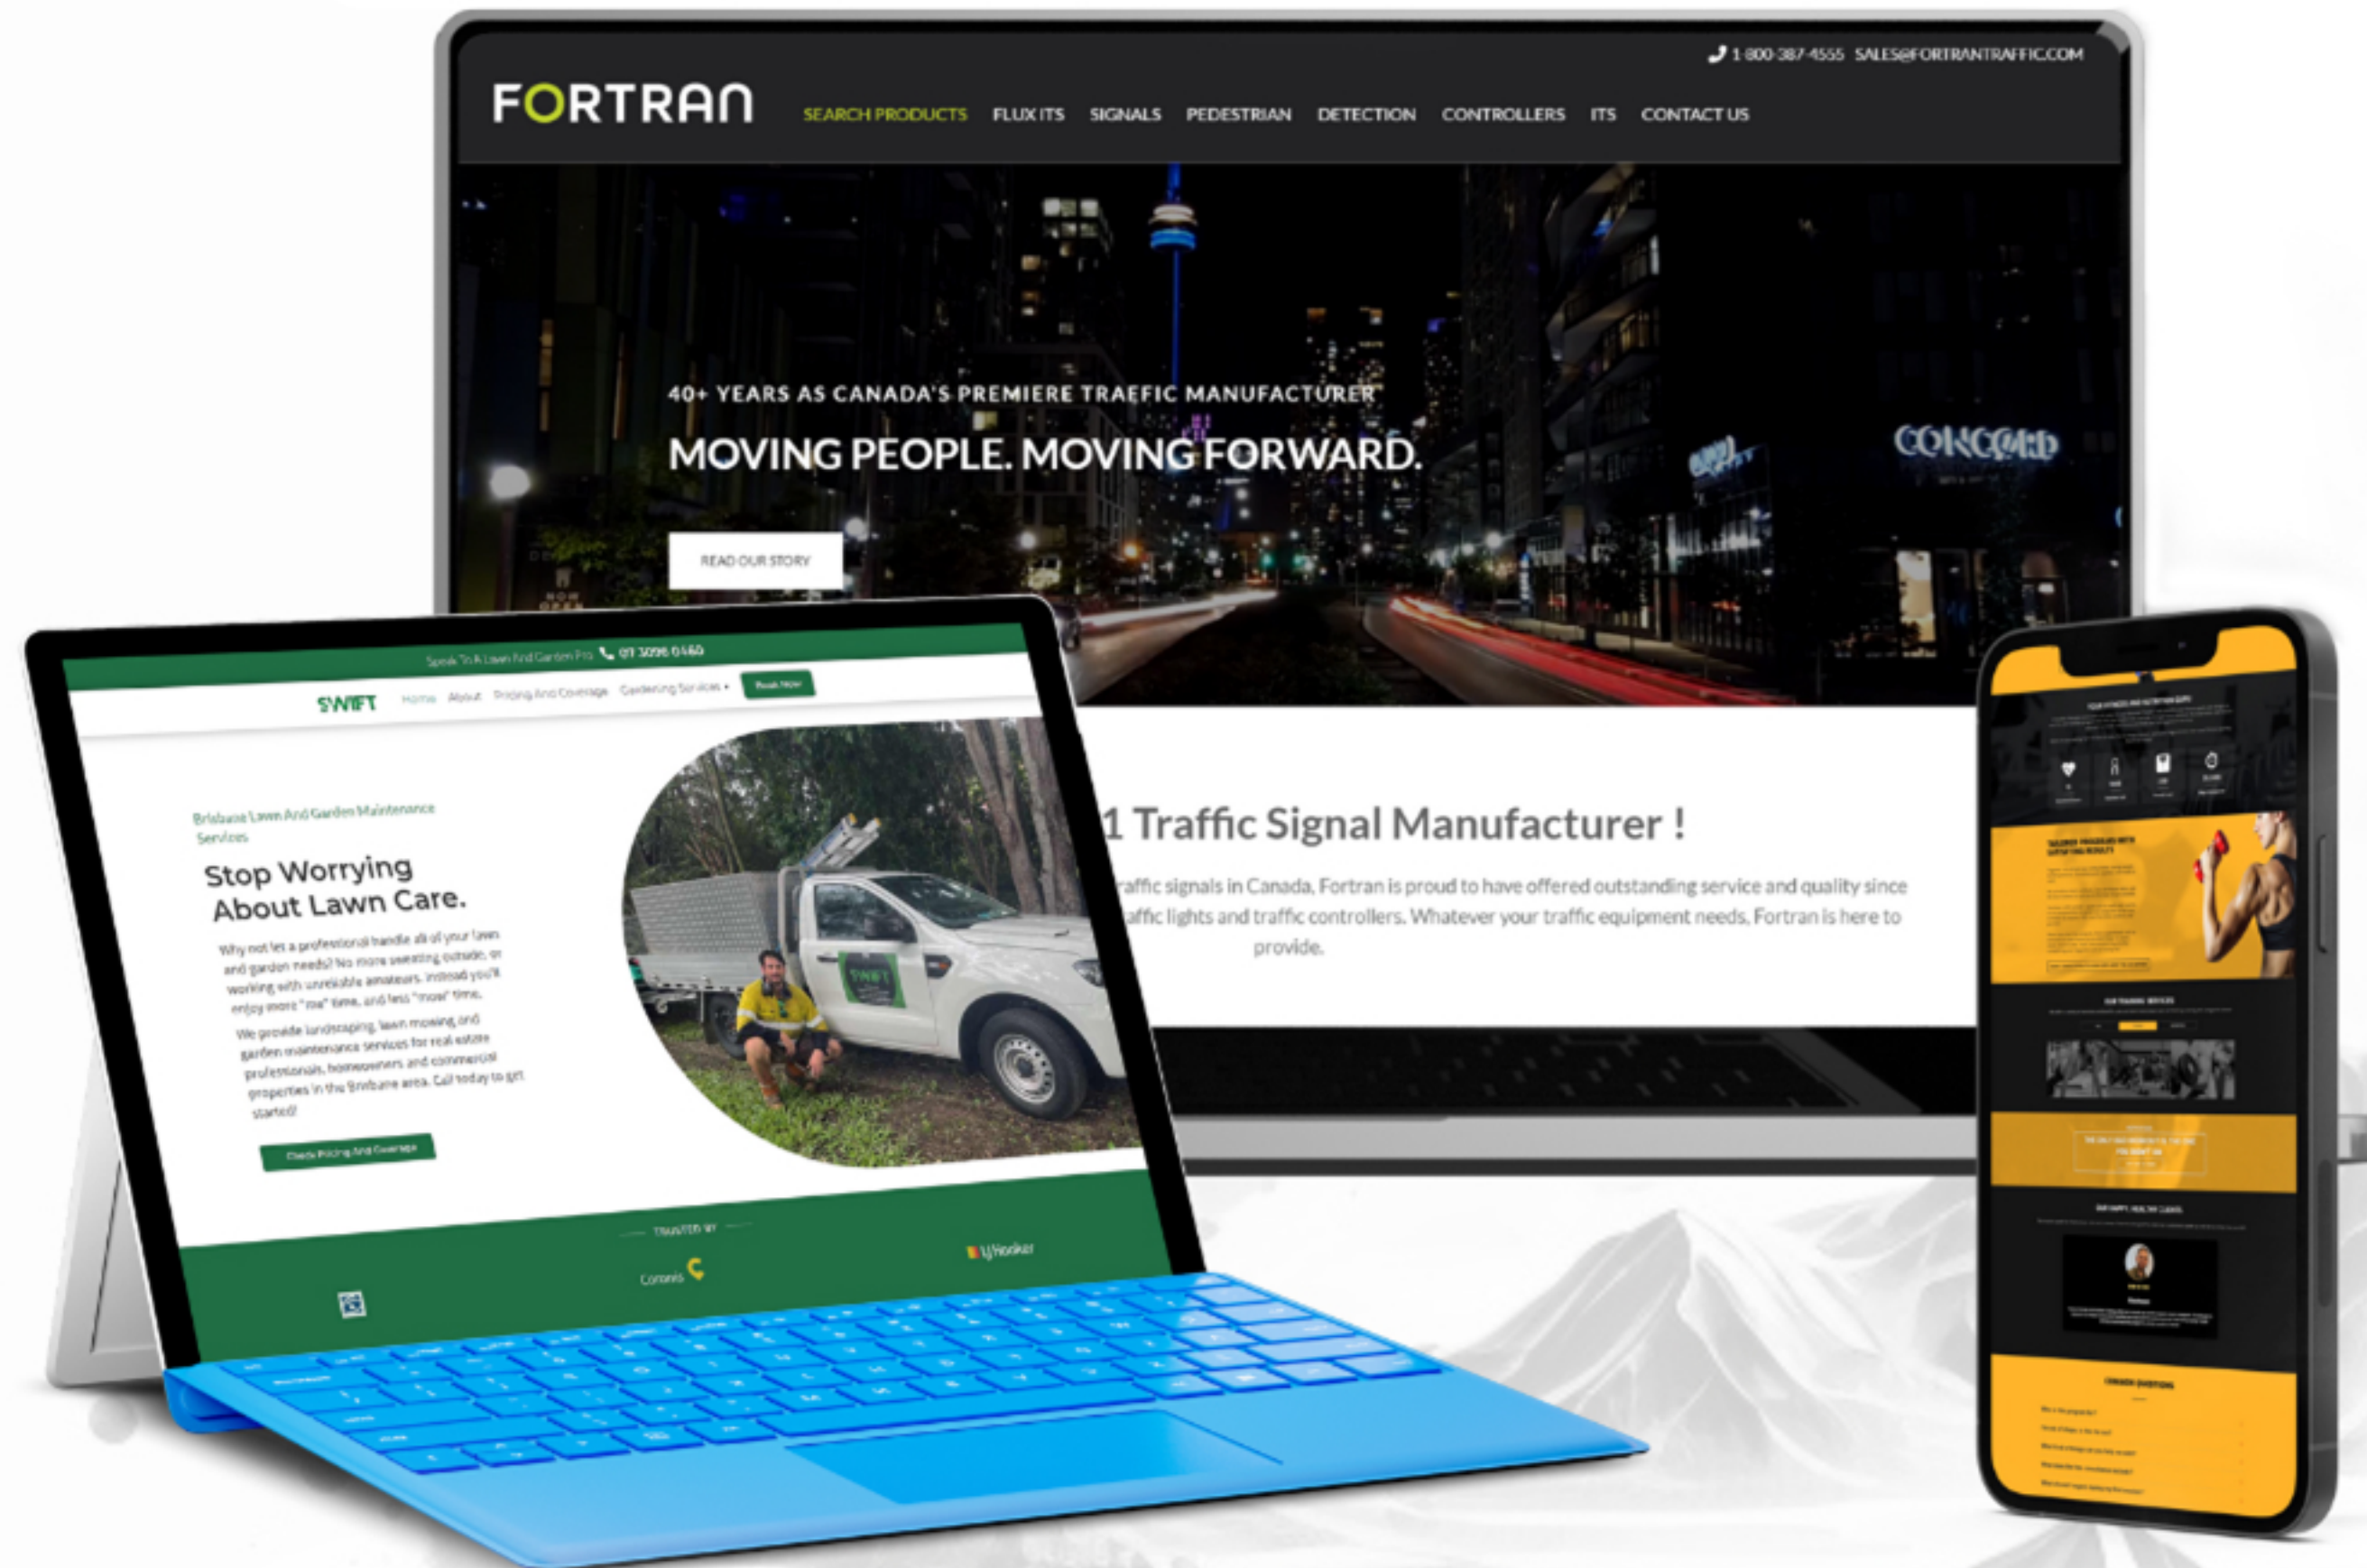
1-800-387-4555 SALES@FORTRANTRAFFIC.COM

FORTRAN

SEARCH PRODUCTS FLUX ITS SIGNALS PEDESTRIAN DETECTION CONTROLLERS ITS CONTACT US

40+ YEARS AS CANADA'S PREMIERE TRAFFIC MANUFACTURER

MOVING PEOPLE. MOVING FORWARD.

READ OUR STORY

CONCORD

1 Traffic Signal Manufacturer !

raffic signals in Canada, Fortran is proud to have offered outstanding service and quality since affic lights and traffic controllers. Whatever your traffic equipment needs, Fortran is here to provide.

Speak To A Lawn And Garden Pro 07 3096 0460

SWIFT Home About Pricing And Coverage Gardening Services Book Now

Brisbane Lawn And Garden Maintenance Services

Stop Worrying About Lawn Care.

Why not let a professional handle all of your lawn and garden needs? No more sweating outside, or working with unreliable amateurs. Instead you'll enjoy more "me" time, and less "mow" time.

We provide landscaping, lawn mowing, and garden maintenance services for real estate professionals, homeowners and commercial properties in the Brisbane area. Call today to get started!

Check Pricing And Coverage

TRUSTED BY

Coronis

LJ Hooker

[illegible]